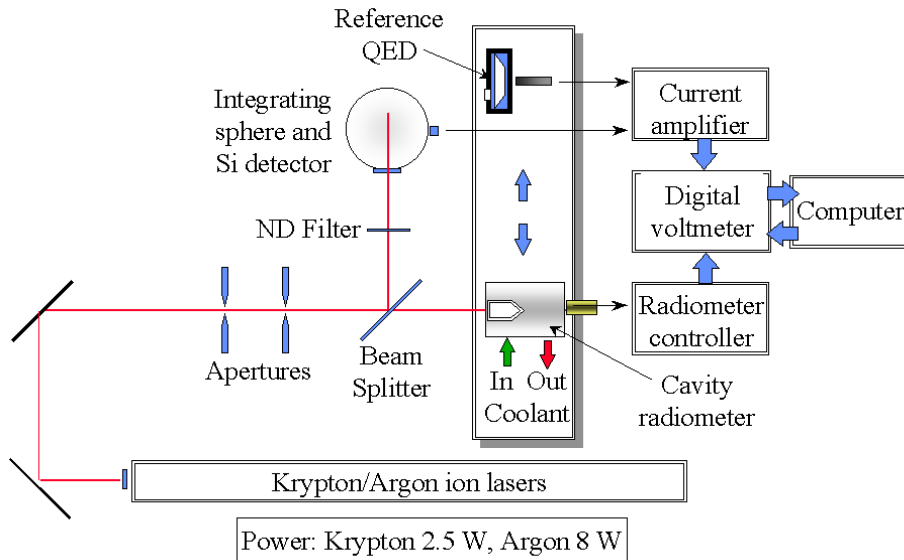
Reference QED

Integrating sphere and Si detector

Current amplifier

Digital voltmeter

Computer

ND Filter

Radiometer controller

Apertures

Beam Splitter

In Out Coolant

Cavity radiometer

Krypton/Argon ion lasers

Power: Krypton 2.5 W, Argon 8 W